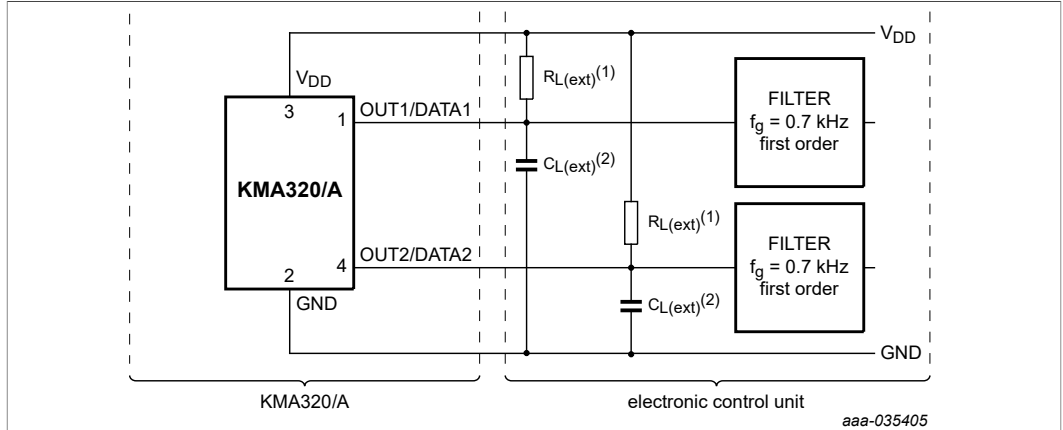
$V_{DD}$

$V_{DD}$

3

1

OUT1/DATA1

KMA320/A

2

4

OUT2/DATA2

GND

$R_{L(ext)}^{(1)}$

$C_{L(ext)}^{(2)}$

$R_{L(ext)}^{(1)}$

$C_{L(ext)}^{(2)}$

FILTER
$f_g$ = 0.7 kHz
first order

FILTER
$f_g$ = 0.7 kHz
first order

GND

KMA320/A

electronic control unit

aaa-035405